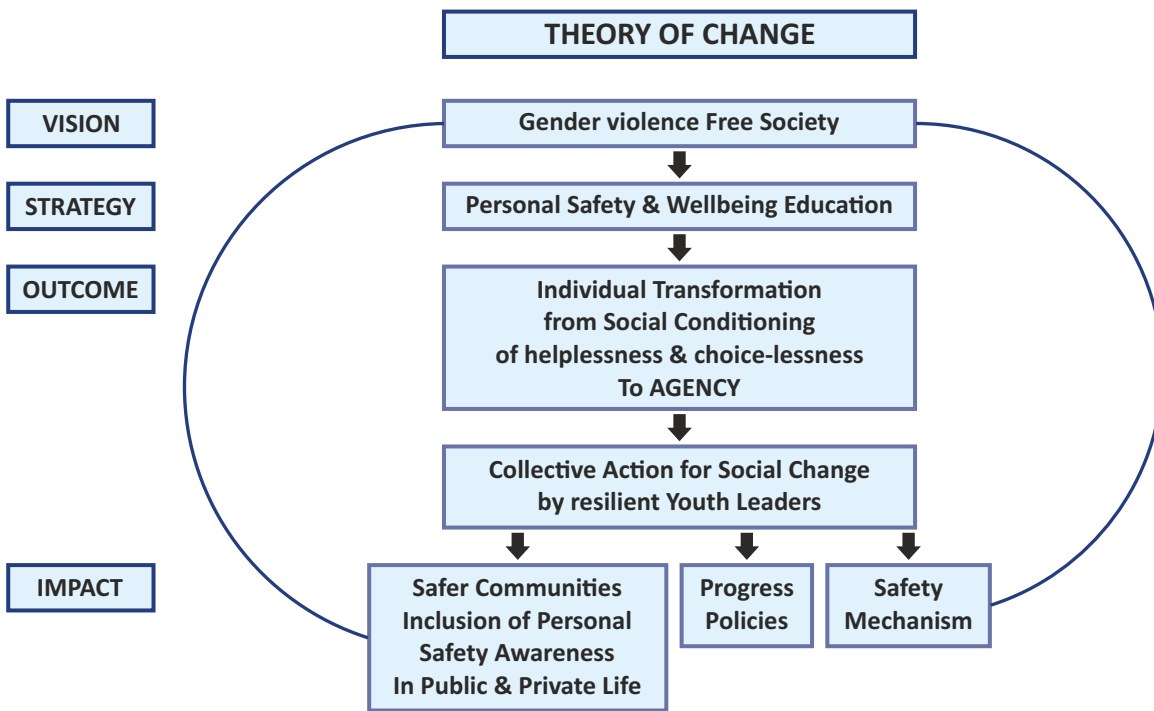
THEORY OF CHANGE

VISION

Gender violence Free Society

STRATEGY

Personal Safety & Wellbeing Education

OUTCOME

Individual Transformation from Social Conditioning of helplessness & choice-lessness To AGENCY

Collective Action for Social Change by resilient Youth Leaders

IMPACT

Safer Communities Inclusion of Personal Safety Awareness In Public & Private Life

Progress Policies

Safety Mechanism